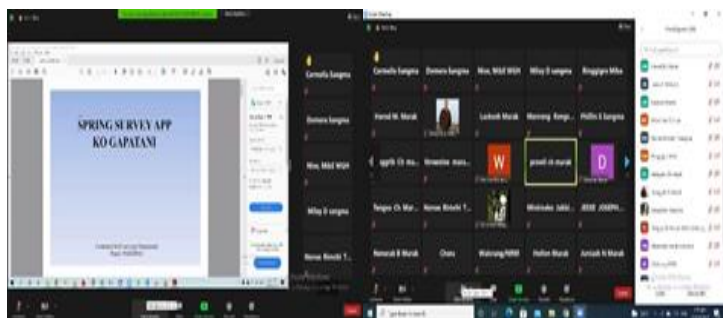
SPRING SURVEY APP
KO GAPATANI

Cornelia Sangma
Demera Sangma
Wine, Mild WSH
Wiley D sangma
Nenae Binchi T...

Cornelia Sangma
Demera Sangma
Wine, Mild WSH
Wiley D sangma
Binggigen Mika
Hamid M. Marak
Lurkesh Marak
Manning Rengs...
Philtin S Sangma
aggrik Ch ma...
Nimerine mara...
W
prowill ch marak
D
Tengme Ch Mar...
Nenae Binchi T...
Winirudex Jabb...
JESSE JOSEPH...
Nimerah B Marak
Chara
Watrening NRM
Pallen Marak
Junsiah N Marak

Participants